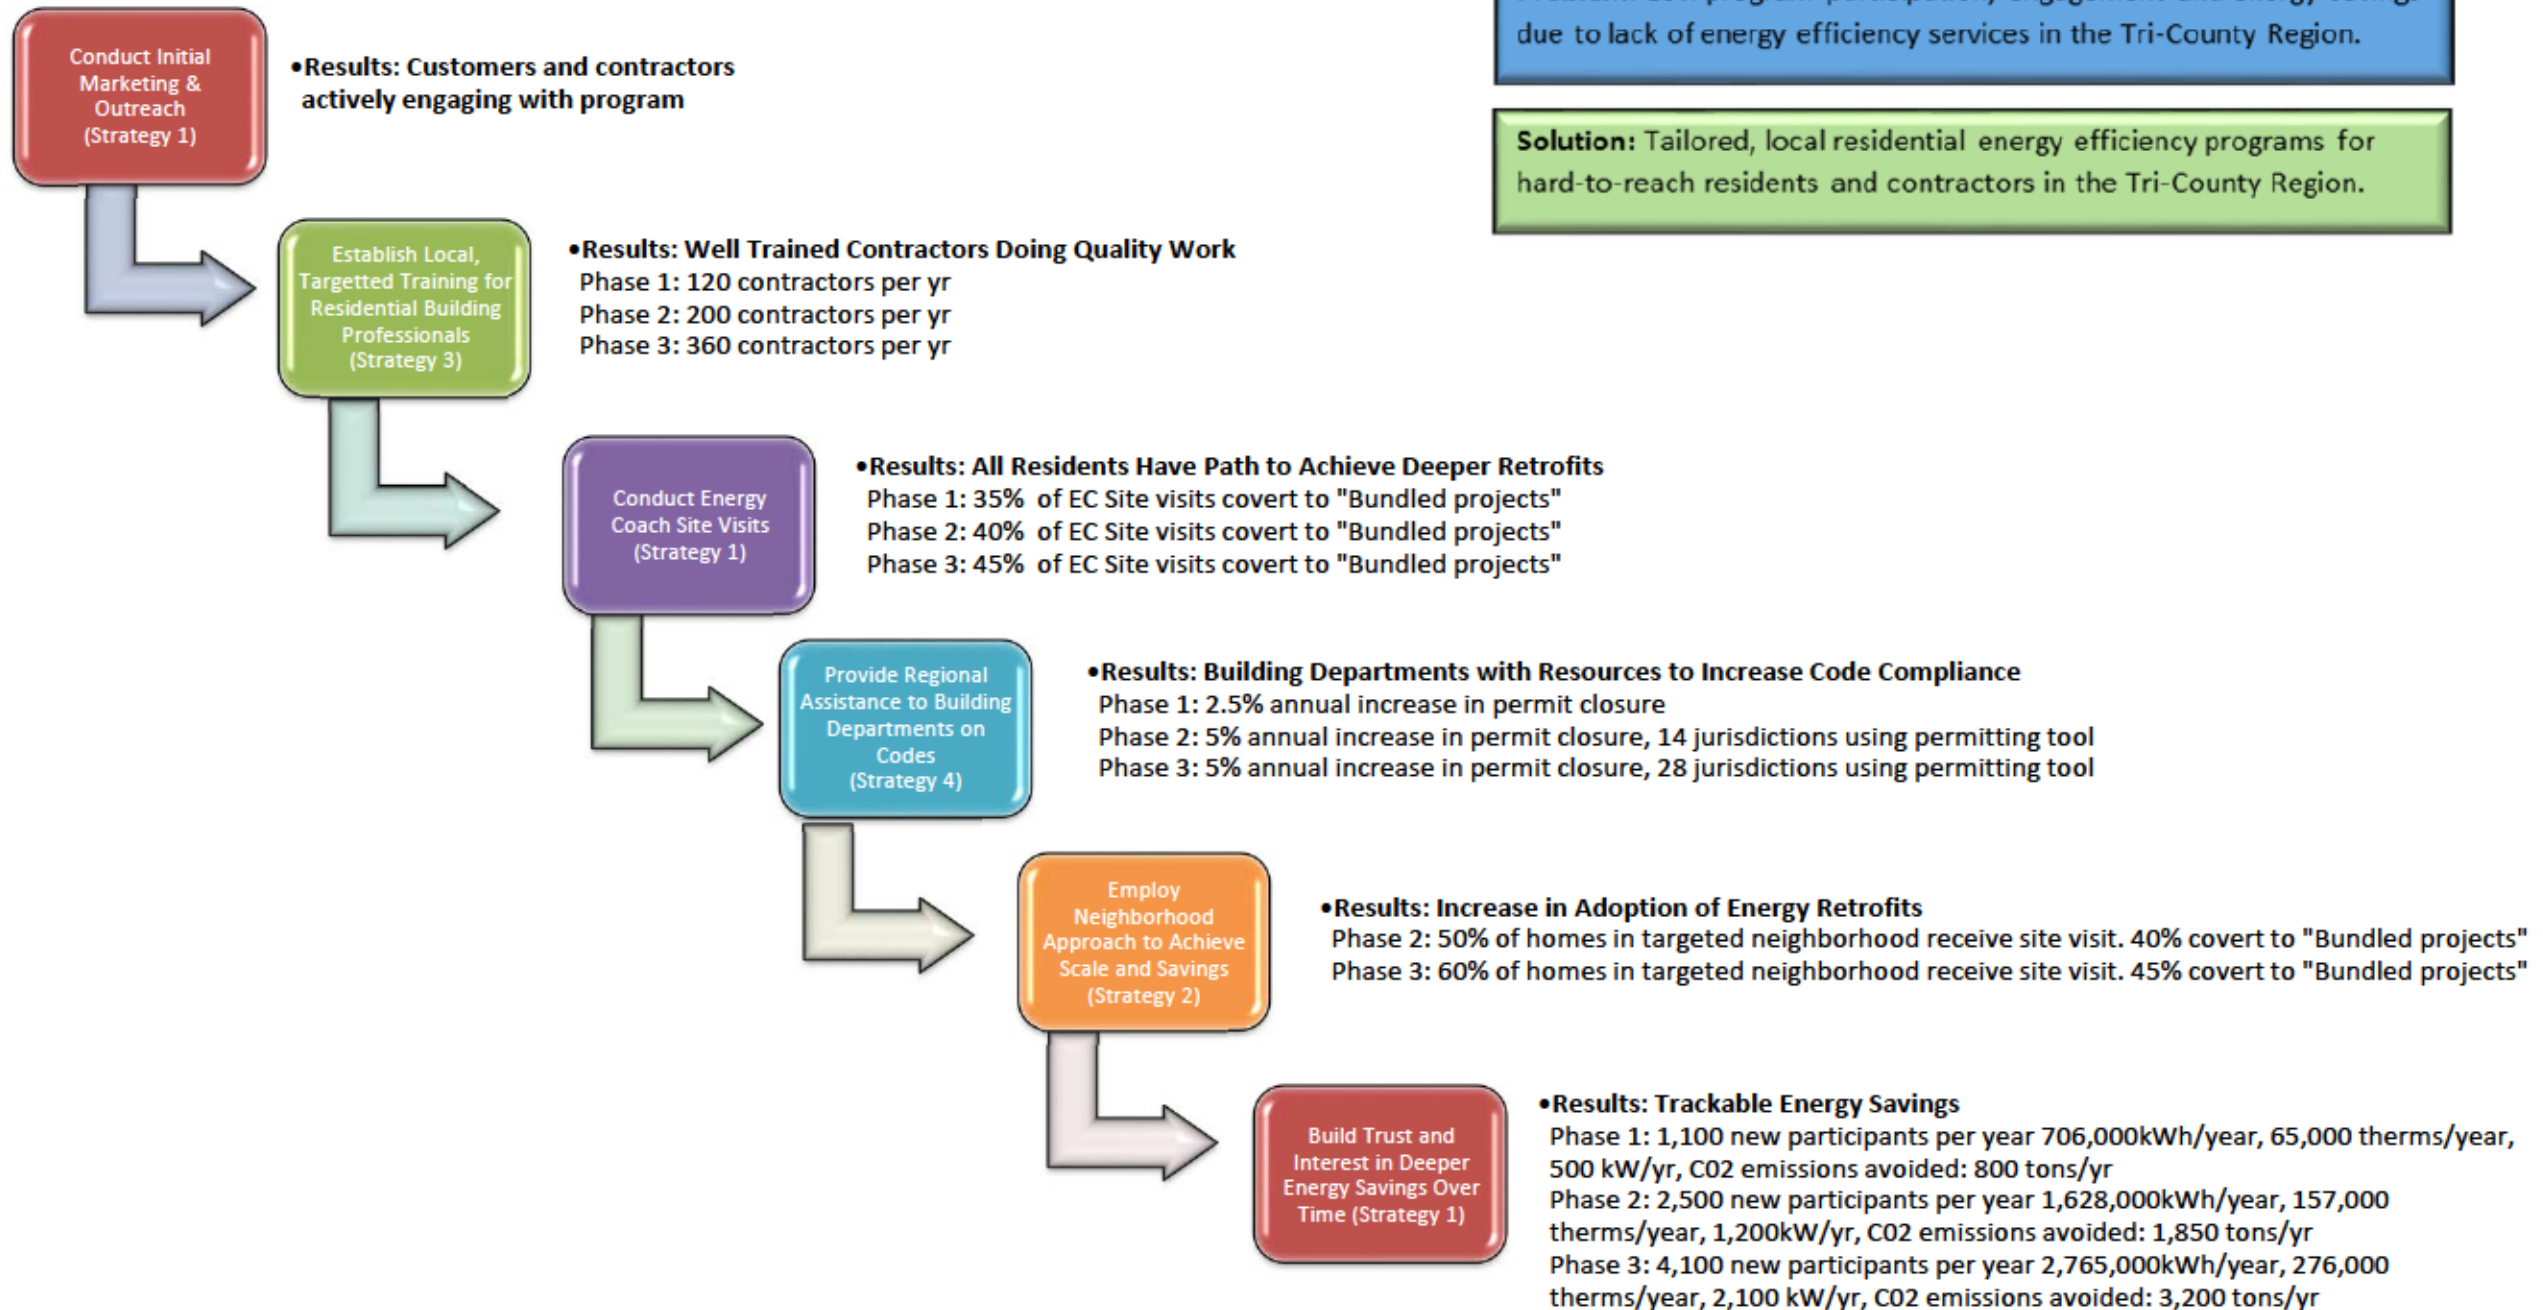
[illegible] due to lack of energy efficiency services in the Tri-County Region.

Solution: Tailored, local residential energy efficiency programs for hard-to-reach residents and contractors in the Tri-County Region.

Conduct Initial Marketing & Outreach (Strategy 1)

•Results: Customers and contractors actively engaging with program

Establish Local, Targetted Training for Residential Building Professionals (Strategy 3)

•Results: Well Trained Contractors Doing Quality Work
Phase 1: 120 contractors per yr
Phase 2: 200 contractors per yr
Phase 3: 360 contractors per yr

Conduct Energy Coach Site Visits (Strategy 1)

•Results: All Residents Have Path to Achieve Deeper Retrofits
Phase 1: 35% of EC Site visits covert to "Bundled projects"
Phase 2: 40% of EC Site visits covert to "Bundled projects"
Phase 3: 45% of EC Site visits covert to "Bundled projects"

Provide Regional Assistance to Building Departments on Codes (Strategy 4)

•Results: Building Departments with Resources to Increase Code Compliance
Phase 1: 2.5% annual increase in permit closure
Phase 2: 5% annual increase in permit closure, 14 jurisdictions using permitting tool
Phase 3: 5% annual increase in permit closure, 28 jurisdictions using permitting tool

Employ Neighborhood Approach to Achieve Scale and Savings (Strategy 2)

•Results: Increase in Adoption of Energy Retrofits
Phase 2: 50% of homes in targeted neighborhood receive site visit. 40% covert to "Bundled projects"
Phase 3: 60% of homes in targeted neighborhood receive site visit. 45% covert to "Bundled projects"

Build Trust and Interest in Deeper Energy Savings Over Time (Strategy 1)

•Results: Trackable Energy Savings
Phase 1: 1,100 new participants per year 706,000kWh/year, 65,000 therms/year, 500 kW/yr, C02 emissions avoided: 800 tons/yr
Phase 2: 2,500 new participants per year 1,628,000kWh/year, 157,000 therms/year, 1,200kW/yr, C02 emissions avoided: 1,850 tons/yr
Phase 3: 4,100 new participants per year 2,765,000kWh/year, 276,000 therms/year, 2,100 kW/yr, C02 emissions avoided: 3,200 tons/yr